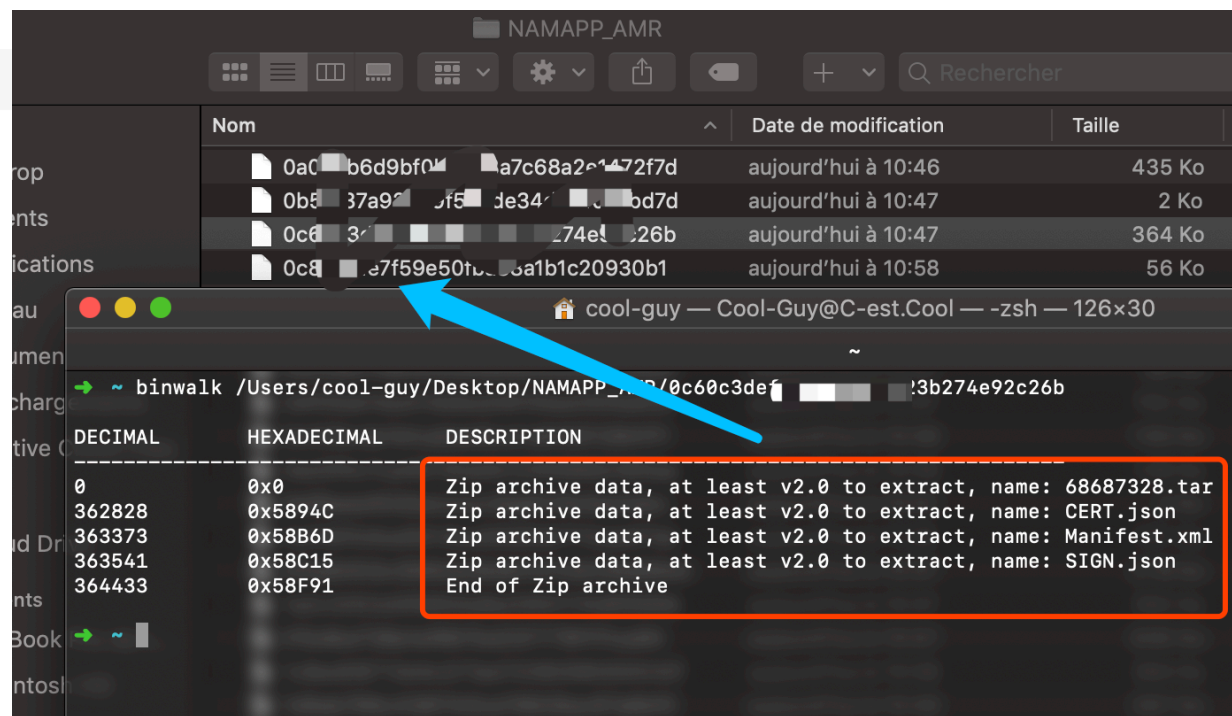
NAMAPP_AMR

Rechercher

rop
ents
ications
au
umen
charg
tive
ud Dri
nts
Book
ntosh

| Nom | Date de modification | Taille |
|---|---|---|
| 0a0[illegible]b6d9bf0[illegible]a7c68a2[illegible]72f7d | aujourd'hui à 10:46 | 435 Ko |
| 0b5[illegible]37a9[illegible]f5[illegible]de34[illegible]bd7d | aujourd'hui à 10:47 | 2 Ko |
| 0c6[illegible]274e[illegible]26b | aujourd'hui à 10:47 | 364 Ko |
| 0c8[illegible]e7f59e50f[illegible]a1b1c20930b1 | aujourd'hui à 10:58 | 56 Ko |

cool-guy — Cool-Guy@C-est.Cool — -zsh — 126×30

~

➜ ~ binwalk /Users/cool-guy/Desktop/NAMAPP_AMR/0c60c3def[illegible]23b274e92c26b

DECIMAL HEXADECIMAL DESCRIPTION
--------------------------------------------------------------------------------
0 0x0 Zip archive data, at least v2.0 to extract, name: 68687328.tar
362828 0x5894C Zip archive data, at least v2.0 to extract, name: CERT.json
363373 0x58B6D Zip archive data, at least v2.0 to extract, name: Manifest.xml
363541 0x58C15 Zip archive data, at least v2.0 to extract, name: SIGN.json
364433 0x58F91 End of Zip archive

➜ ~